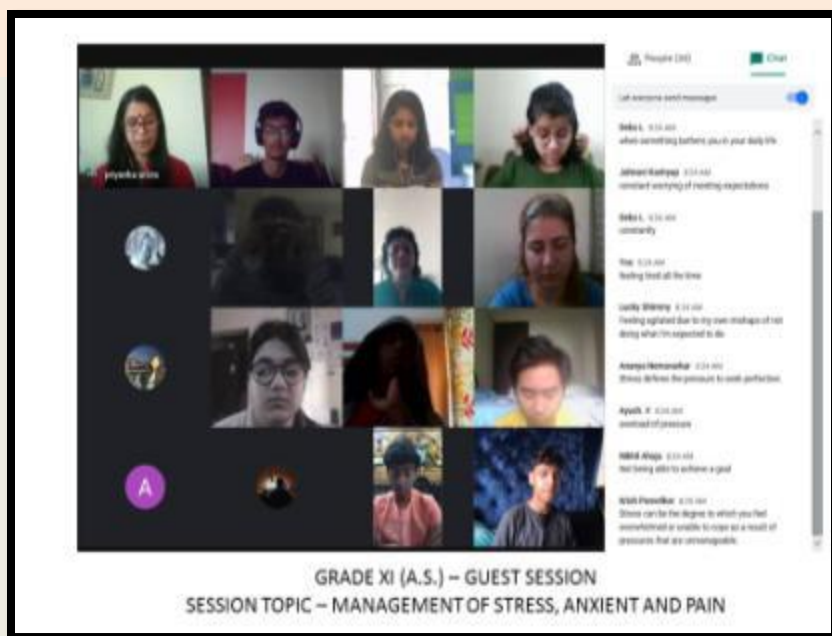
priyanka arora

A

People (30)

Chat

Let everyone send messages

Deba L. 8:34 AM
when something bothers you in your daily life

Jahnavi Kashyap 8:34 AM
constant worrying of meeting expectations

Deba L. 8:34 AM
constantly

You 8:34 AM
feeling tired all the time

Lucky Shimray 8:34 AM
Feeling agitated due to my own mishaps of not doing what I'm expected to do

Ananya Nemanaikar 8:34 AM
Stress defines the pressure to seek perfection

Ayush. P 8:34 AM
overload of pressure

Nikhil Ahuja 8:35 AM
Not being able to achieve a goal

Krish Pawalkar 8:35 AM
Stress can be the degree to which you feel overwhelmed or unable to cope as a result of pressures that are unmanageable.

GRADE XI (A.S.) – GUEST SESSION
SESSION TOPIC – MANAGEMENT OF STRESS, ANXIENT AND PAIN